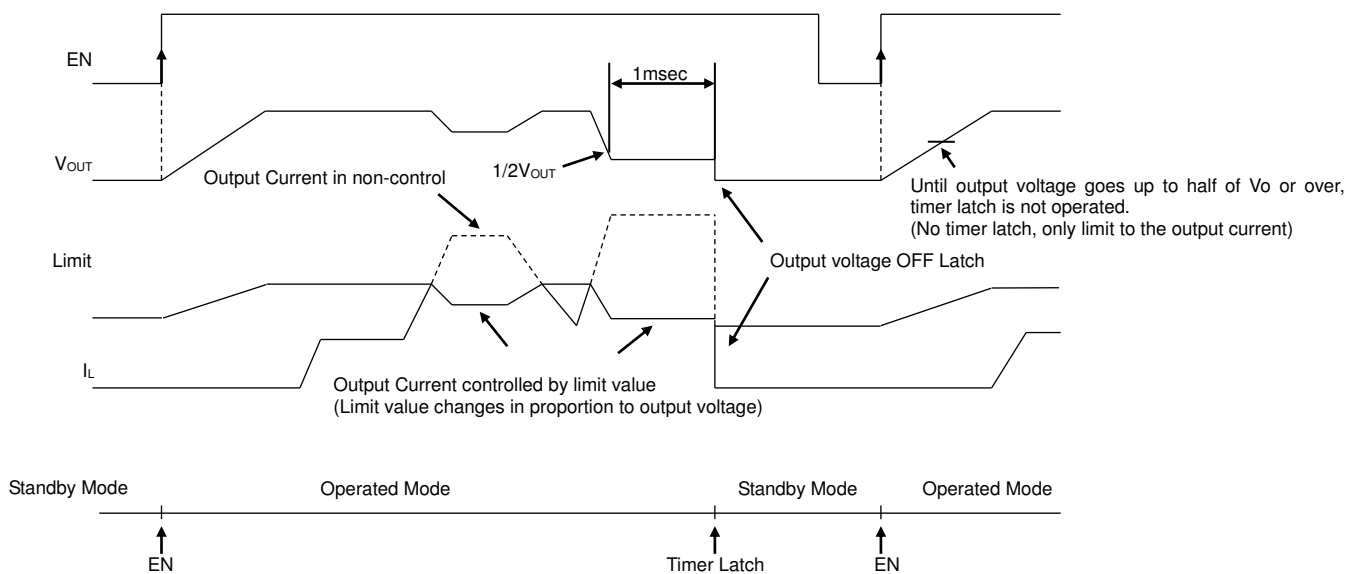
EN

1msec

$V_{OUT}$

$1/2V_{OUT}$

Output Current in non-control

Until output voltage goes up to half of Vo or over, timer latch is not operated.
(No timer latch, only limit to the output current)

Limit

Output voltage OFF Latch

$I_L$

Output Current controlled by limit value
(Limit value changes in proportion to output voltage)

Standby Mode
Operated Mode
Standby Mode
Operated Mode

EN
Timer Latch
EN